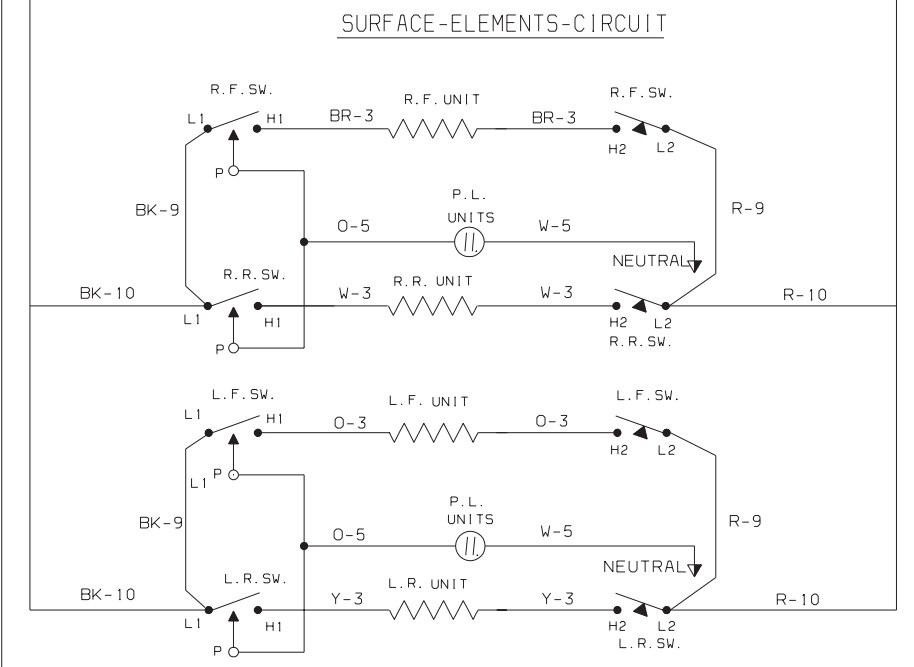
SURFACE-ELEMENTS-CIRCUIT

R.F.SW.
L1
H1
BR-3
R.F.UNIT
BR-3
R.F.SW.
H2
L2
P
BK-9
P.L.
UNITS
O-5
W-5
R-9
NEUTRAL
R.R.SW.
BK-10
L1
H1
W-3
R.R.UNIT
W-3
H2
L2
R-10
R.R.SW.
P

L.F.SW.
L1
H1
O-3
L.F.UNIT
O-3
L.F.SW.
H2
L2
L1
P
P.L.
UNITS
BK-9
O-5
W-5
R-9
NEUTRAL
L.R.SW.
BK-10
L.R.UNIT
Y-3
Y-3
R-10
L1
H1
H2
L2
L.R.SW.
P